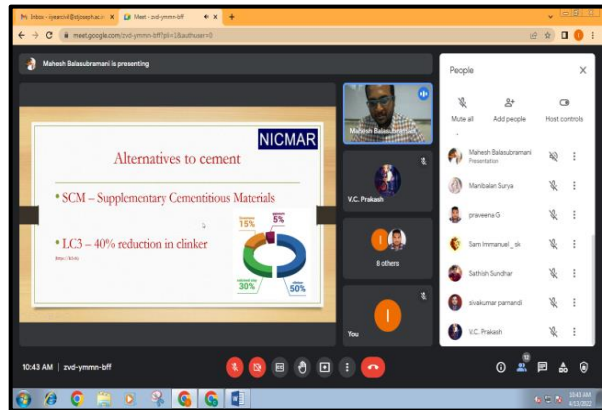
Inbox - cjeacivil@stjosephs.ac.in × Meet - zvd-ymmn-bff × +

meet.google.com/zvd-ymmn-bff?pli=1&authuser=0

Mahesh Balasubramani is presenting

NICMAR

Alternatives to cement

• SCM – Supplementary Cementitious Materials

• LC3 – 40% reduction in clinker

15%

5%

30%

50%

Mahesh Balasubramani

V.C. Prakash

8 others

You

People

Mute all

Add people

Host controls

Mahesh Balasubramani
Presentation

Manibalan Surya

praveena G

Sam Immanuel _ sk

Sathish Sundhar

sivakumar parnandi

V.C. Prakash

10:43 AM | zvd-ymmn-bff

12

10:43 AM
4/12/2022